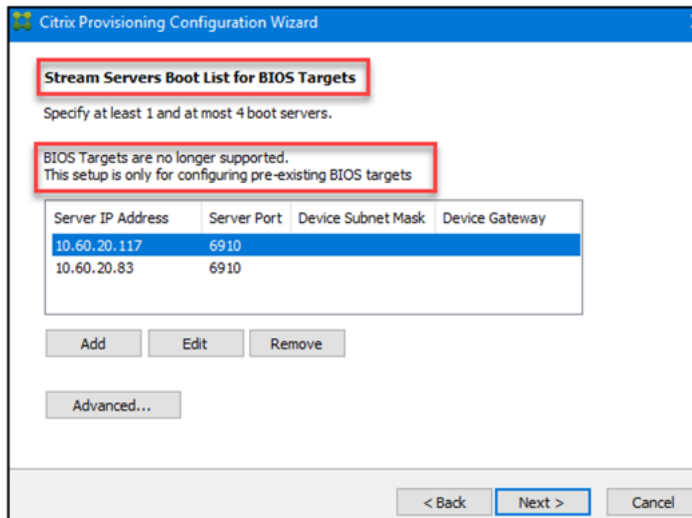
Citrix Provisioning Configuration Wizard

Stream Servers Boot List for BIOS Targets

Specify at least 1 and at most 4 boot servers.

BIOS Targets are no longer supported.
This setup is only for configuring pre-existing BIOS targets

| Server IP Address | Server Port | Device Subnet Mask | Device Gateway |
|---|---|---|---|
| 10.60.20.117 | 6910 | | |
| 10.60.20.83 | 6910 | | |

Add Edit Remove

Advanced...

< Back Next > Cancel